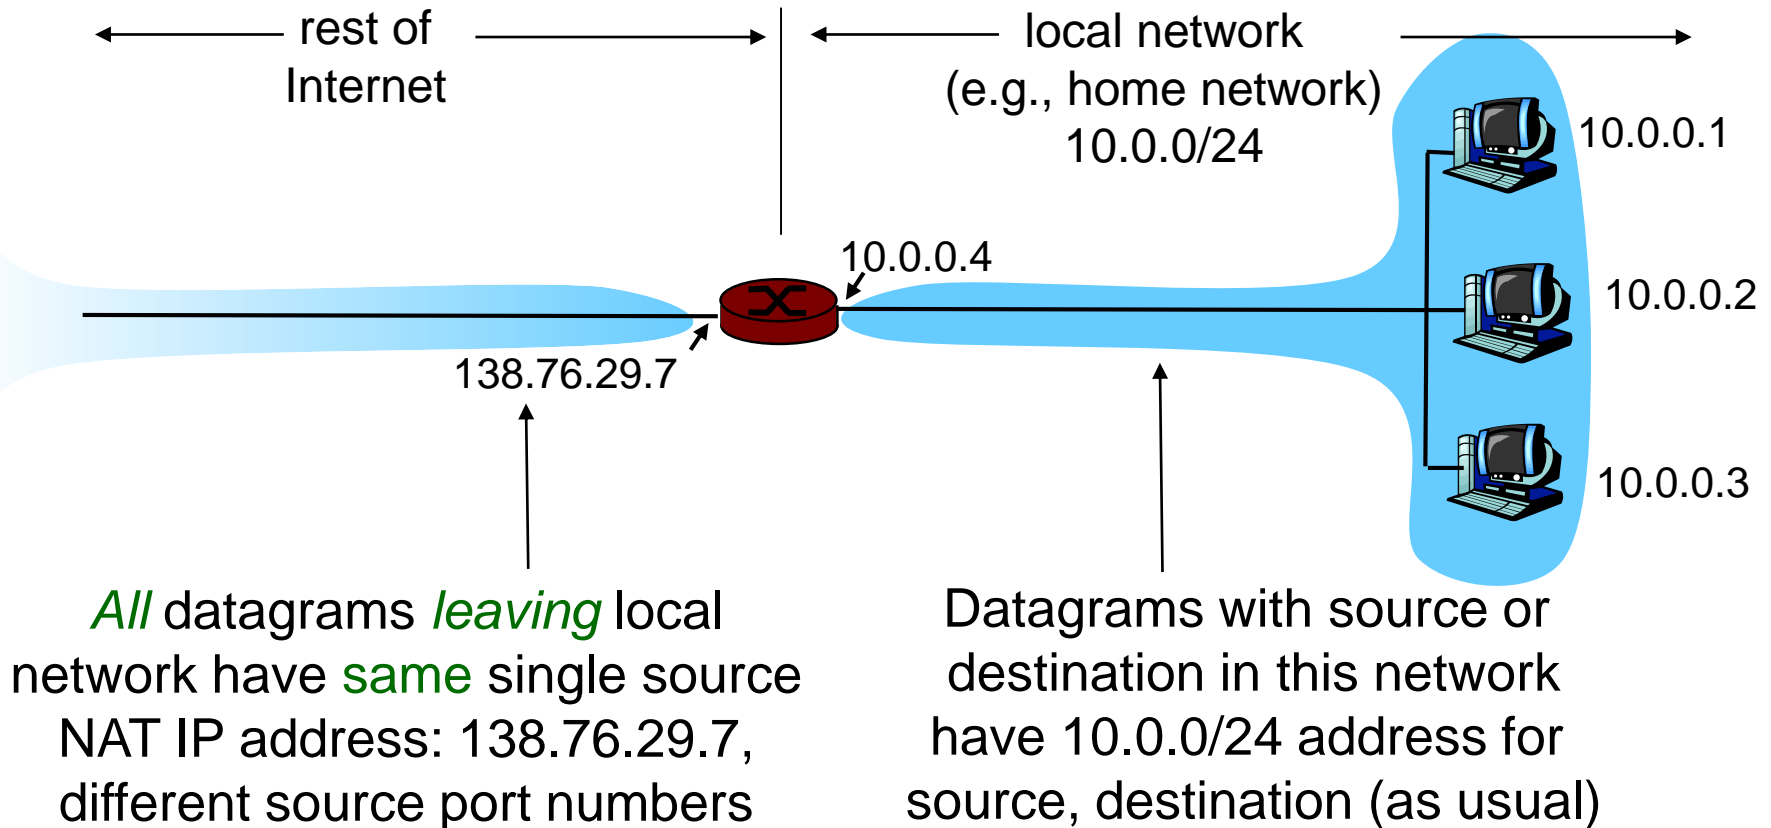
rest of Internet

local network (e.g., home network) 10.0.0/24

10.0.0.1

10.0.0.4

10.0.0.2

138.76.29.7

10.0.0.3

All datagrams leaving local network have same single source NAT IP address: 138.76.29.7, different source port numbers

Datagrams with source or destination in this network have 10.0.0/24 address for source, destination (as usual)